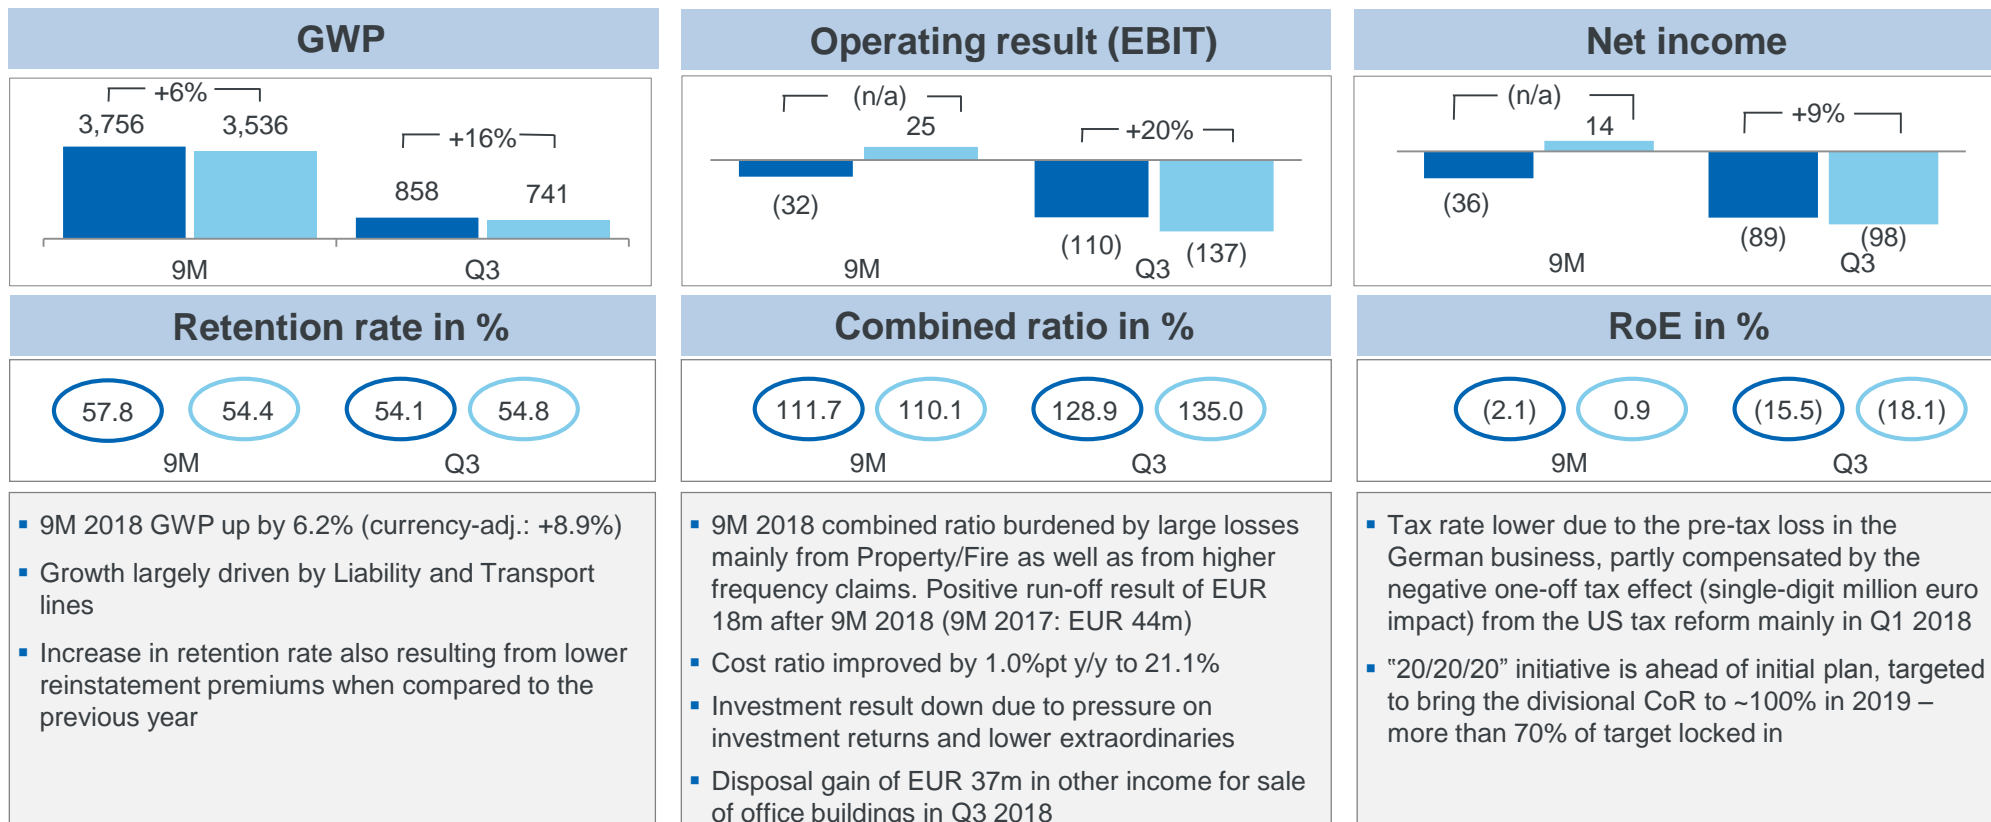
GWP

+6%

3,756 3,536

+16%

858 741

9M Q3

Operating result (EBIT)

(n/a)

25

(32)

+20%

(110) (137)

9M Q3

Net income

(n/a)

14

(36)

+9%

(89) (98)

9M Q3

Retention rate in %

57.8 54.4 54.1 54.8

9M Q3

Combined ratio in %

111.7 110.1 128.9 135.0

9M Q3

RoE in %

(2.1) 0.9 (15.5) (18.1)

9M Q3

▪ 9M 2018 GWP up by 6.2% (currency-adj.: +8.9%)

▪ Growth largely driven by Liability and Transport lines

▪ Increase in retention rate also resulting from lower reinstatement premiums when compared to the previous year

▪ 9M 2018 combined ratio burdened by large losses mainly from Property/Fire as well as from higher frequency claims. Positive run-off result of EUR 18m after 9M 2018 (9M 2017: EUR 44m)

▪ Cost ratio improved by 1.0%pt y/y to 21.1%

▪ Investment result down due to pressure on investment returns and lower extraordinaries

▪ Disposal gain of EUR 37m in other income for sale of office buildings in Q3 2018

▪ Tax rate lower due to the pre-tax loss in the German business, partly compensated by the negative one-off tax effect (single-digit million euro impact) from the US tax reform mainly in Q1 2018

▪ “20/20/20” initiative is ahead of initial plan, targeted to bring the divisional CoR to ~100% in 2019 – more than 70% of target locked in